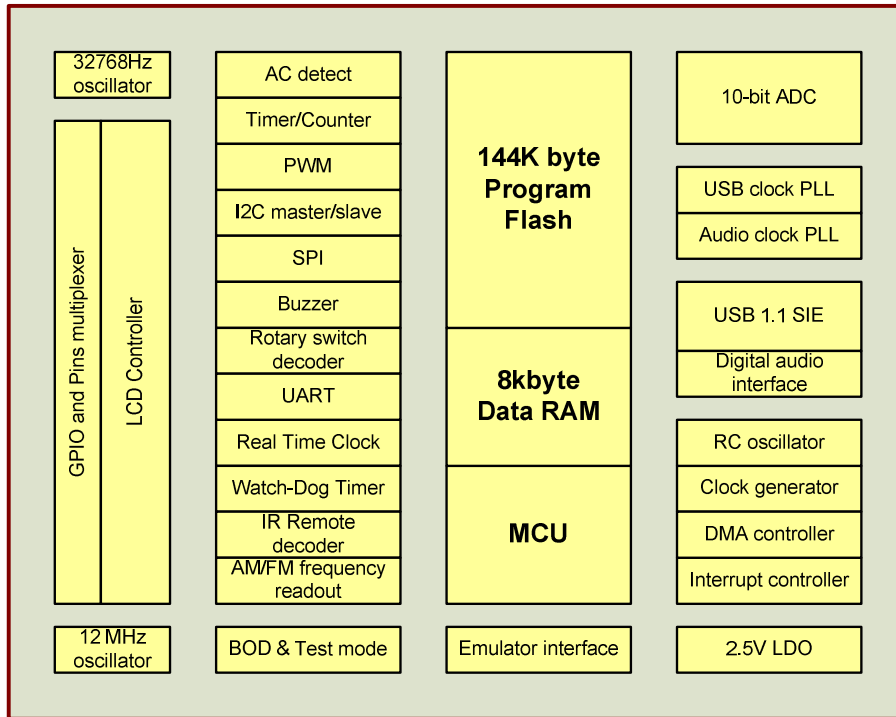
32768Hz oscillator

GPIO and Pins multiplexer

LCD Controller

12 MHz oscillator

AC detect

Timer/Counter

PWM

I2C master/slave

SPI

Buzzer

Rotary switch decoder

UART

Real Time Clock

Watch-Dog Timer

IR Remote decoder

AM/FM frequency readout

BOD & Test mode

144K byte Program Flash

8kbyte Data RAM

MCU

Emulator interface

10-bit ADC

USB clock PLL

Audio clock PLL

USB 1.1 SIE

Digital audio interface

RC oscillator

Clock generator

DMA controller

Interrupt controller

2.5V LDO